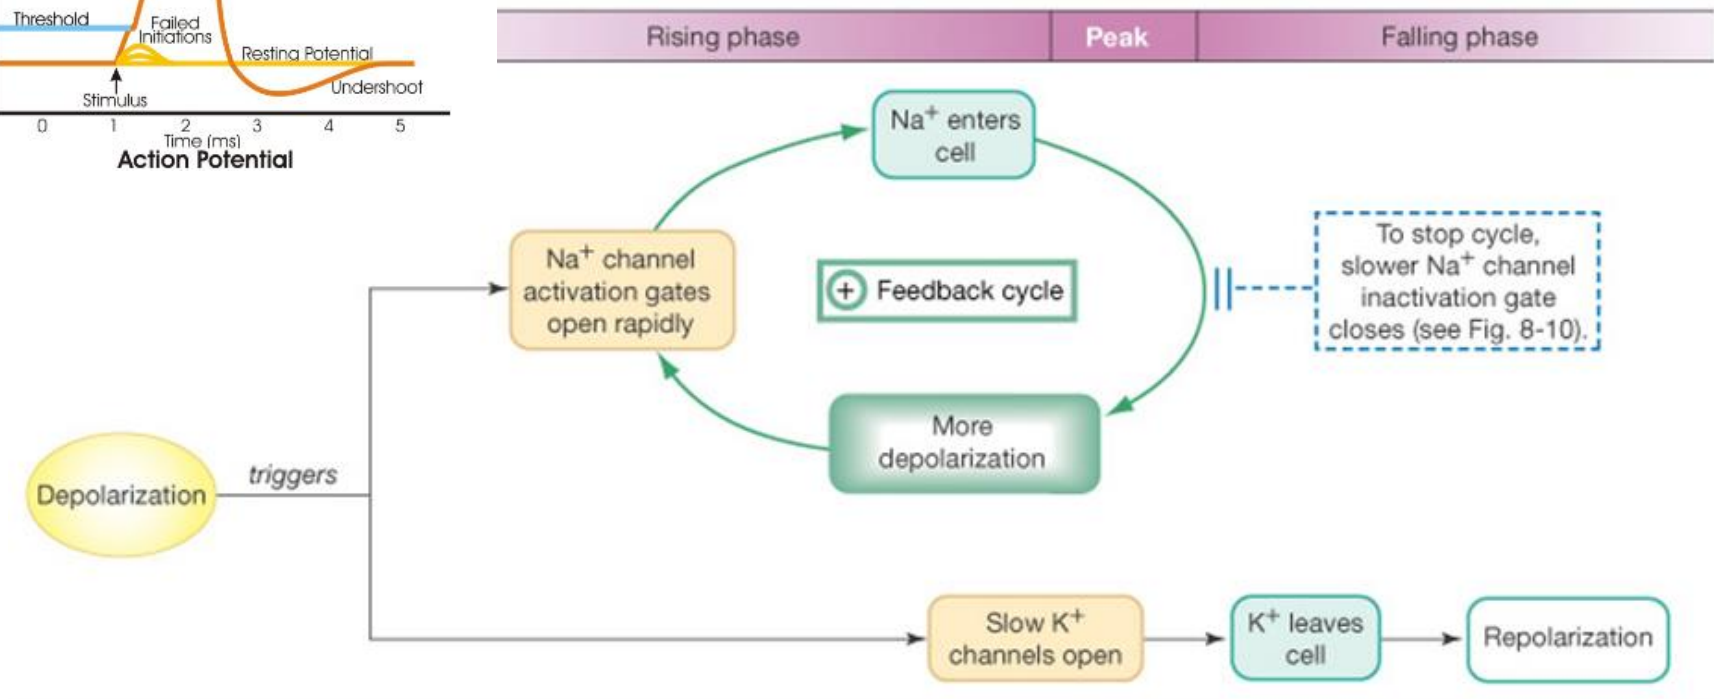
Threshold
Failed Initiations
Resting Potential
Stimulus
Undershoot
0 1 2 3 4 5
Time (ms)
Action Potential

Rising phase | Peak | Falling phase

Na$^+$ enters cell

Na$^+$ channel activation gates open rapidly

⊕ Feedback cycle

To stop cycle, slower Na$^+$ channel inactivation gate closes (see Fig. 8-10).

More depolarization

Depolarization

triggers

Slow K$^+$ channels open

K$^+$ leaves cell

Repolarization